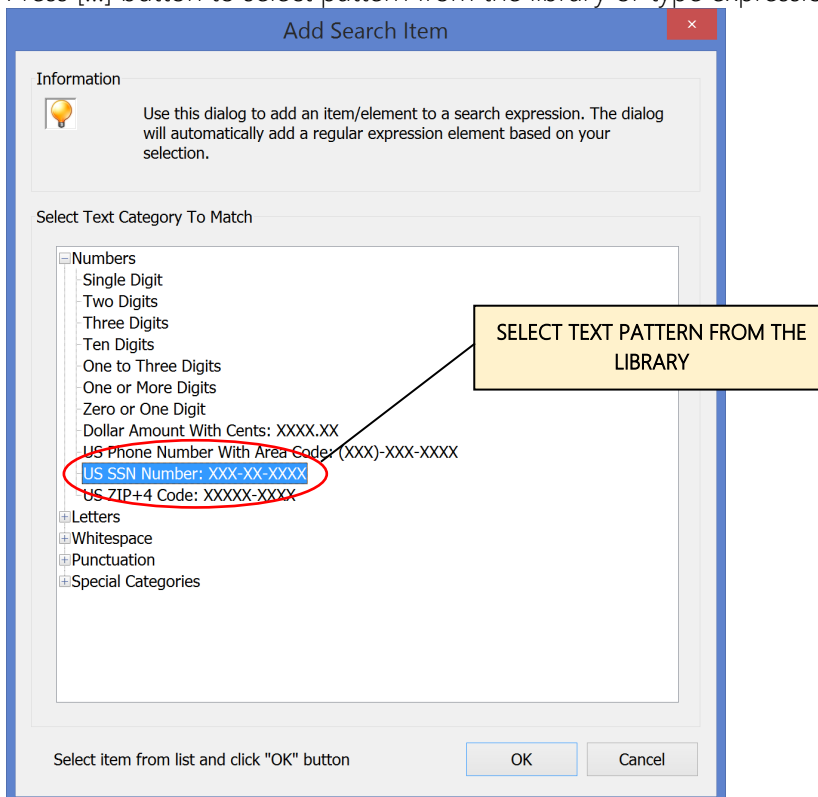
Add Search Item

Information

Use this dialog to add an item/element to a search expression. The dialog will automatically add a regular expression element based on your selection.

Select Text Category To Match

Numbers
Single Digit
Two Digits
Three Digits
Ten Digits
One to Three Digits
One or More Digits
Zero or One Digit
Dollar Amount With Cents: XXXX.XX
US Phone Number With Area Code: (XXX)-XXX-XXXX
US SSN Number: XXX-XX-XXXX
US ZIP+4 Code: XXXXX-XXXX
Letters
Whitespace
Punctuation
Special Categories

SELECT TEXT PATTERN FROM THE LIBRARY

Select item from list and click "OK" button

OK

Cancel